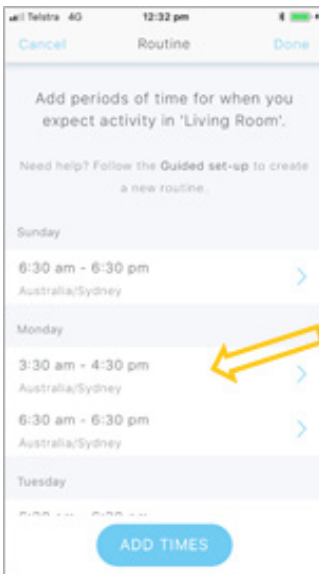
Telstra 4G 12:32 pm

Cancel Routine Done

Add periods of time for when you expect activity in 'Living Room'.

Need help? Follow the Guided set-up to create a new routine.

Sunday

6:30 am - 6:30 pm
Australia/Sydney

Monday

3:30 am - 4:30 pm
Australia/Sydney

6:30 am - 6:30 pm
Australia/Sydney

Tuesday

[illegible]

ADD TIMES